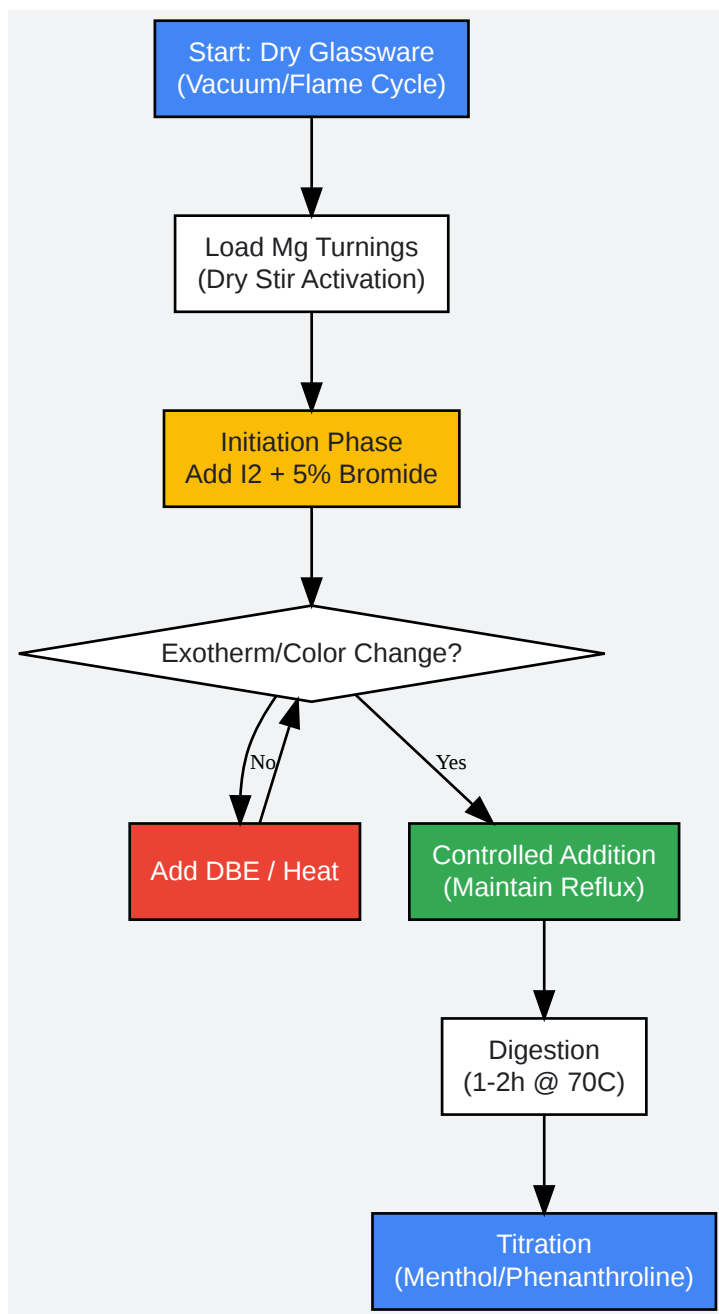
Start: Dry Glassware
(Vacuum/Flame Cycle)

Load Mg Turnings
(Dry Stir Activation)

Initiation Phase
Add I2 + 5% Bromide

Exotherm/Color Change?

No

Yes

Add DBE / Heat

Controlled Addition
(Maintain Reflux)

Digestion
(1-2h @ 70C)

Titration
(Menthol/Phenanthroline)